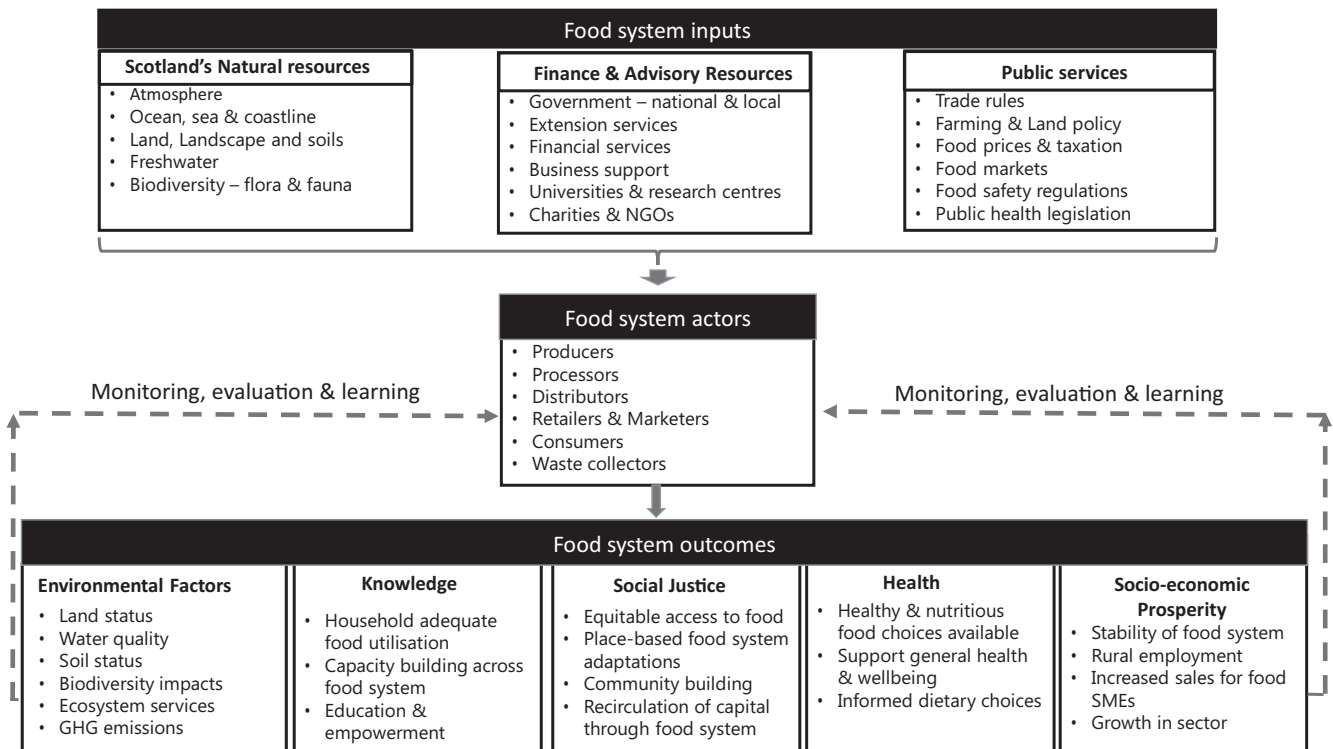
Food system inputs

**Scotland's Natural resources**
- Atmosphere
- Ocean, sea & coastline
- Land, Landscape and soils
- Freshwater
- Biodiversity – flora & fauna

**Finance & Advisory Resources**
- Government – national & local
- Extension services
- Financial services
- Business support
- Universities & research centres
- Charities & NGOs

**Public services**
- Trade rules
- Farming & Land policy
- Food prices & taxation
- Food markets
- Food safety regulations
- Public health legislation

Food system actors
- Producers
- Processors
- Distributors
- Retailers & Marketers
- Consumers
- Waste collectors

Monitoring, evaluation & learning

Monitoring, evaluation & learning

Food system outcomes

**Environmental Factors**
- Land status
- Water quality
- Soil status
- Biodiversity impacts
- Ecosystem services
- GHG emissions

**Knowledge**
- Household adequate food utilisation
- Capacity building across food system
- Education & empowerment

**Social Justice**
- Equitable access to food
- Place-based food system adaptations
- Community building
- Recirculation of capital through food system

**Health**
- Healthy & nutritious food choices available
- Support general health & wellbeing
- Informed dietary choices

**Socio-economic Prosperity**
- Stability of food system
- Rural employment
- Increased sales for food SMEs
- Growth in sector